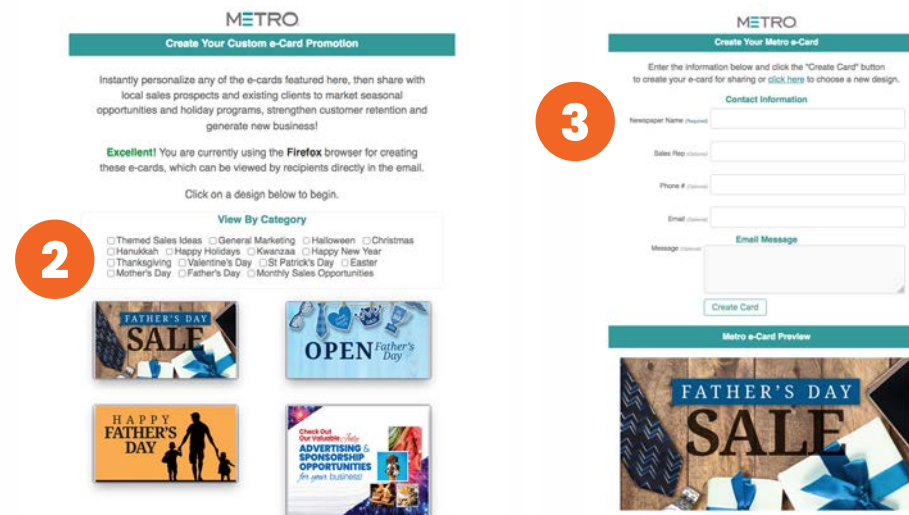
METRO

Create Your Custom e-Card Promotion

Instantly personalize any of the e-cards featured here, then share with local sales prospects and existing clients to market seasonal opportunities and holiday programs, strengthen customer retention and generate new business!

Excellent! You are currently using the Firefox browser for creating these e-cards, which can be viewed by recipients directly in the email.

Click on a design below to begin.

2

View By Category

Themed Sales Ideas General Marketing Halloween Christmas Hanukkah Happy Holidays Kwanzaa Happy New Year Thanksgiving Valentine's Day St Patrick's Day Easter Mother's Day Father's Day Monthly Sales Opportunities

FATHER'S DAY SALE

OPEN Father's Day

HAPPY FATHER'S DAY

Check Out Our Valuable July ADVERTISING & SPONSORSHIP OPPORTUNITIES for your business!

METRO

Create Your Metro e-Card

Enter the information below and click the "Create Card" button to create your e-card for sharing or click here to choose a new design.

3

Contact Information

Newspaper Name (Required)

Sales Rep (Optional)

Phone # (Optional)

Email (Optional)

Email Message

Message (Optional)

Create Card

Metro e-Card Preview

FATHER'S DAY SALE